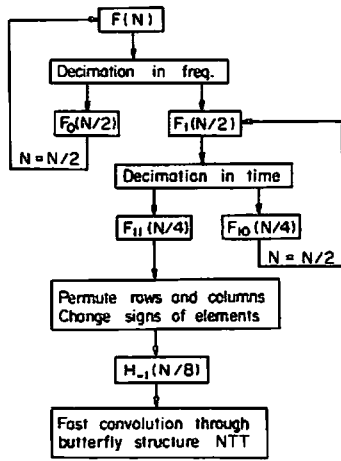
F(N)

Decimation in freq.

$F_0(N/2)$

$F_1(N/2)$

N = N/2

Decimation in time

$F_{11}(N/4)$

$F_{10}(N/4)$

N = N/2

Permute rows and columns
Change signs of elements

$H_{-1}(N/8)$

Fast convolution through butterfly structure NTT